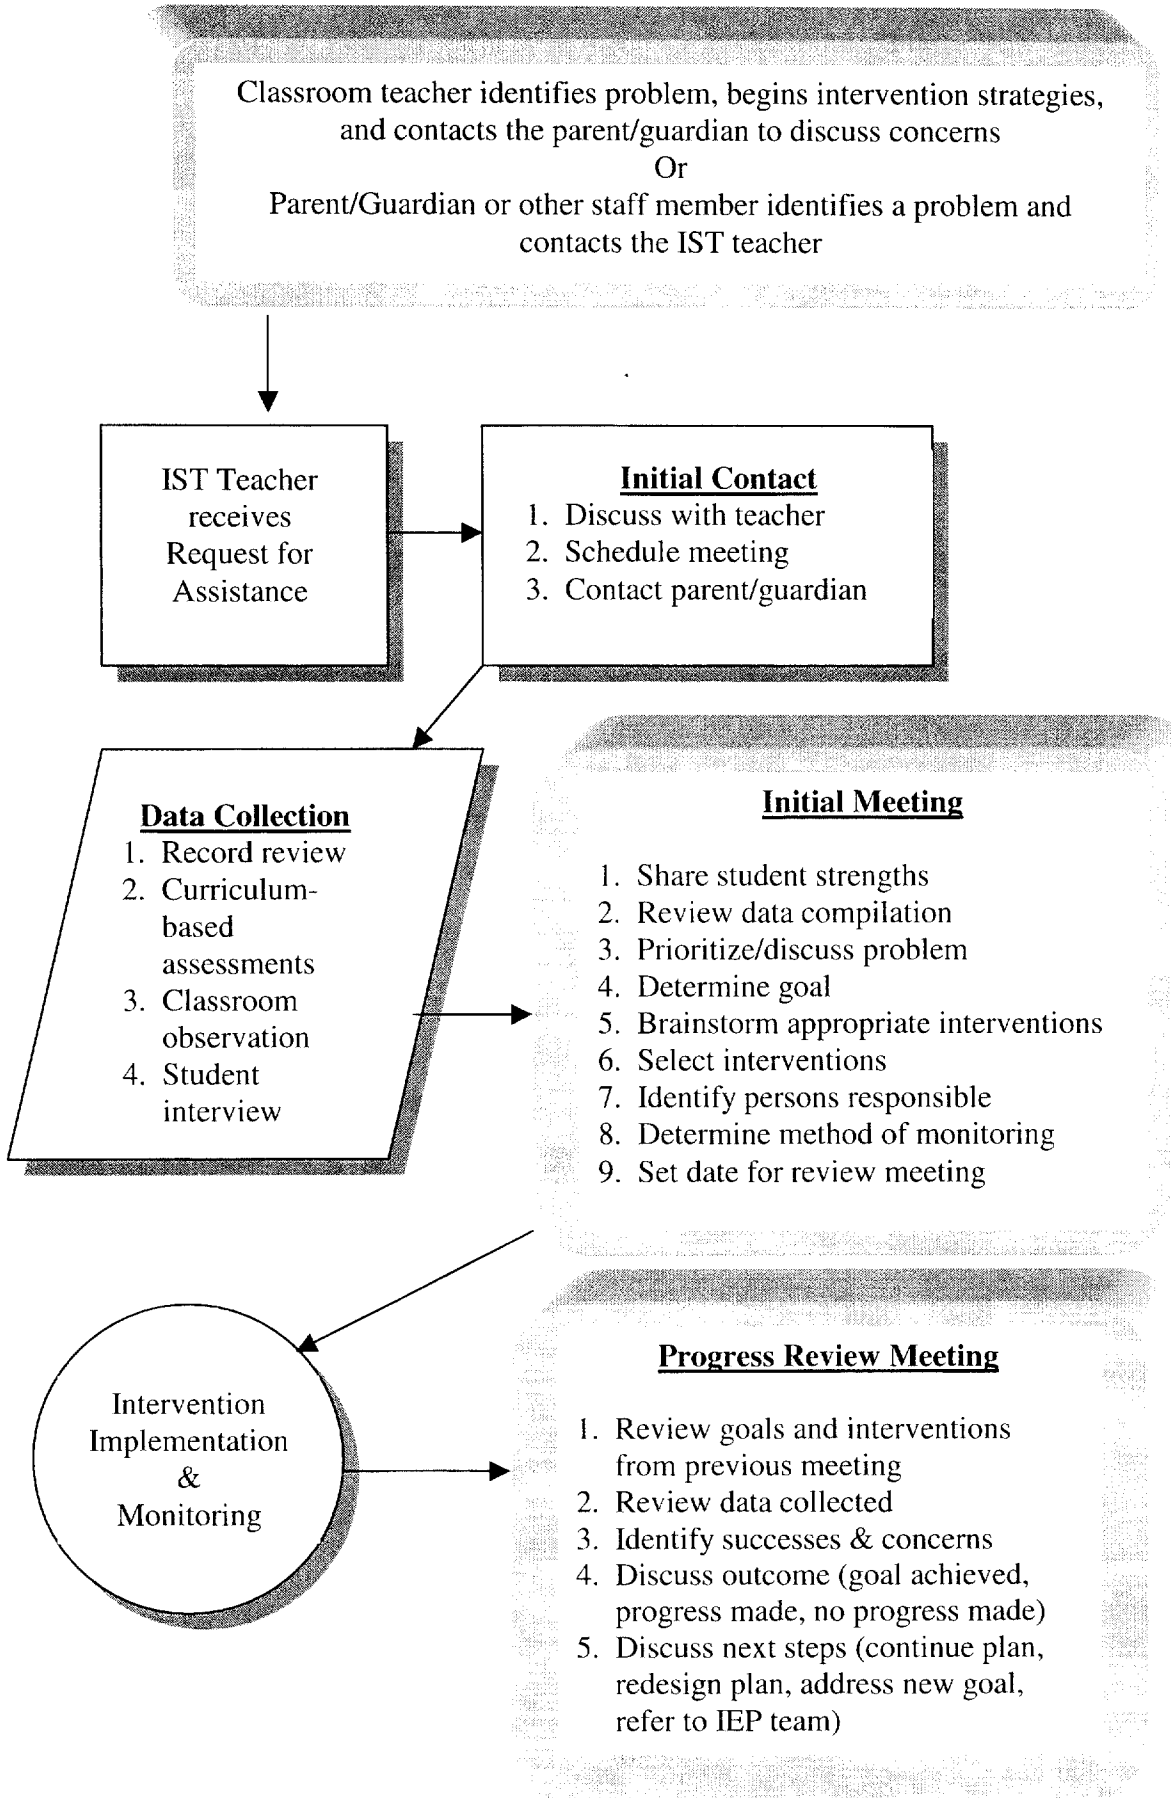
Classroom teacher identifies problem, begins intervention strategies, and contacts the parent/guardian to discuss concerns
Or
Parent/Guardian or other staff member identifies a problem and contacts the IST teacher

IST Teacher receives Request for Assistance

Initial Contact
1. Discuss with teacher
2. Schedule meeting
3. Contact parent/guardian

Data Collection
1. Record review
2. Curriculum-based assessments
3. Classroom observation
4. Student interview

Initial Meeting
1. Share student strengths
2. Review data compilation
3. Prioritize/discuss problem
4. Determine goal
5. Brainstorm appropriate interventions
6. Select interventions
7. Identify persons responsible
8. Determine method of monitoring
9. Set date for review meeting

Intervention Implementation & Monitoring

Progress Review Meeting
1. Review goals and interventions from previous meeting
2. Review data collected
3. Identify successes & concerns
4. Discuss outcome (goal achieved, progress made, no progress made)
5. Discuss next steps (continue plan, redesign plan, address new goal, refer to IEP team)